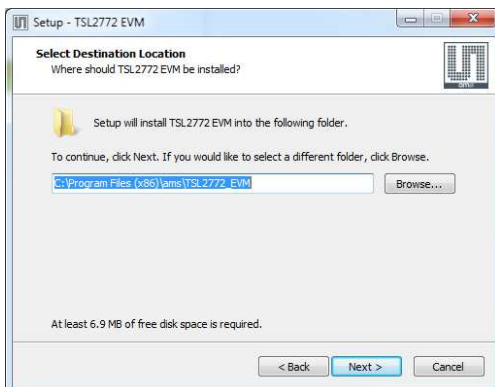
Setup - TSL2772 EVM

Select Destination Location
Where should TSL2772 EVM be installed?

ams

Setup will install TSL2772 EVM into the following folder.

To continue, click Next. If you would like to select a different folder, click Browse.

C:\Program Files (x86)\ams\TSL2772_EVM

Browse...

At least 6.9 MB of free disk space is required.

< Back
Next >
Cancel